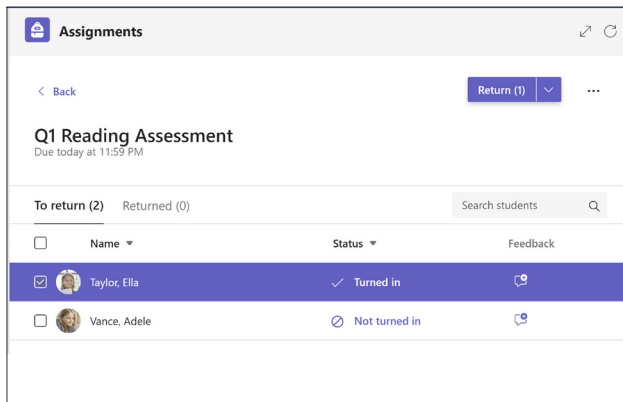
Assignments

< Back

Return (1)

...

Q1 Reading Assessment
Due today at 11:59 PM

To return (2) Returned (0)

Search students

| | Name | Status | Feedback |
|---|---|---|---|
| | Taylor, Ella | Turned in | |
| | Vance, Adele | Not turned in | |